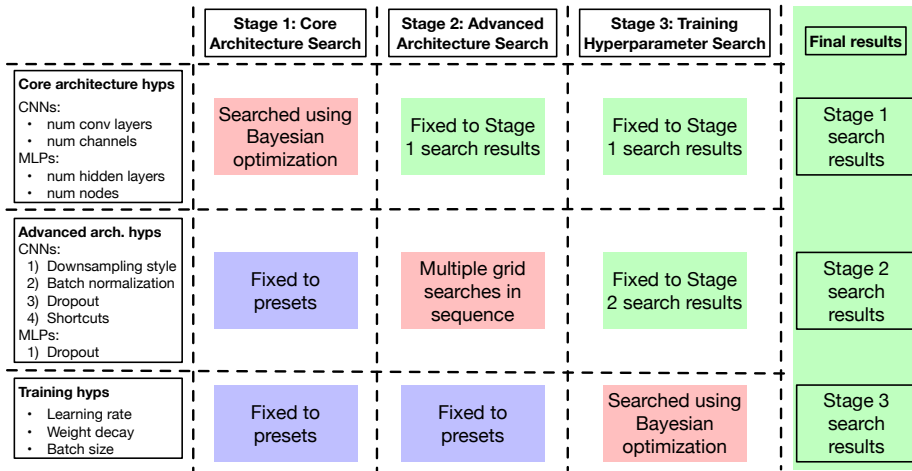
| | Stage 1: Core Architecture Search | Stage 2: Advanced Architecture Search | Stage 3: Training Hyperparameter Search | Final results |
|---|---|---|---|---|
| **Core architecture hyps** CNNs: • num conv layers • num channels MLPs: • num hidden layers • num nodes | Searched using Bayesian optimization | Fixed to Stage 1 search results | Fixed to Stage 1 search results | Stage 1 search results |
| **Advanced arch. hyps** CNNs: 1) Downsampling style 2) Batch normalization 3) Dropout 4) Shortcuts MLPs: 1) Dropout | Fixed to presets | Multiple grid searches in sequence | Fixed to Stage 2 search results | Stage 2 search results |
| **Training hyps** • Learning rate • Weight decay • Batch size | Fixed to presets | Fixed to presets | Searched using Bayesian optimization | Stage 3 search results |